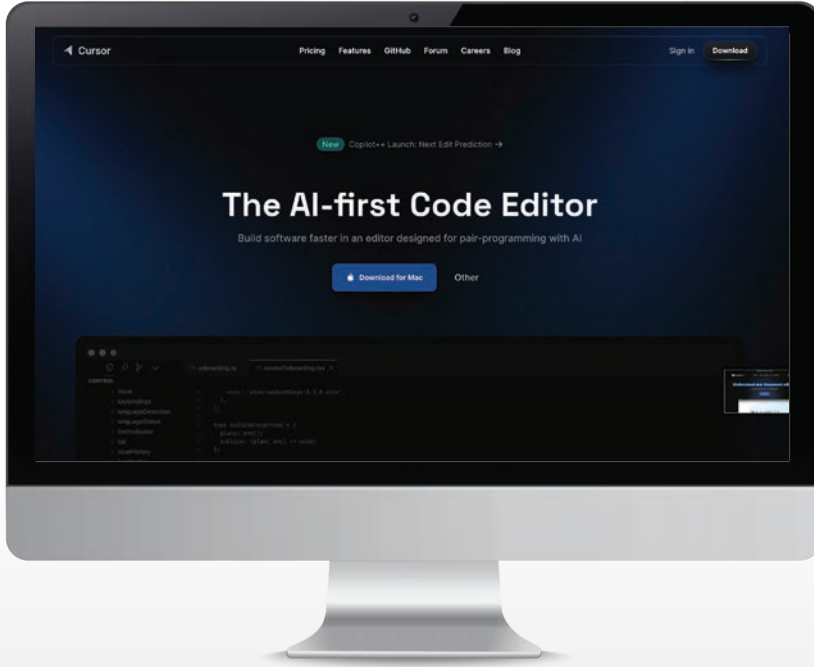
Cursor

Pricing Features GitHub Forum Careers Blog

Sign in Download

New Copilot++ Launch: Next Edit Prediction →

The AI-first Code Editor

Build software faster in an editor designed for pair-programming with AI

Download for Mac

Other

CONTROL

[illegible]